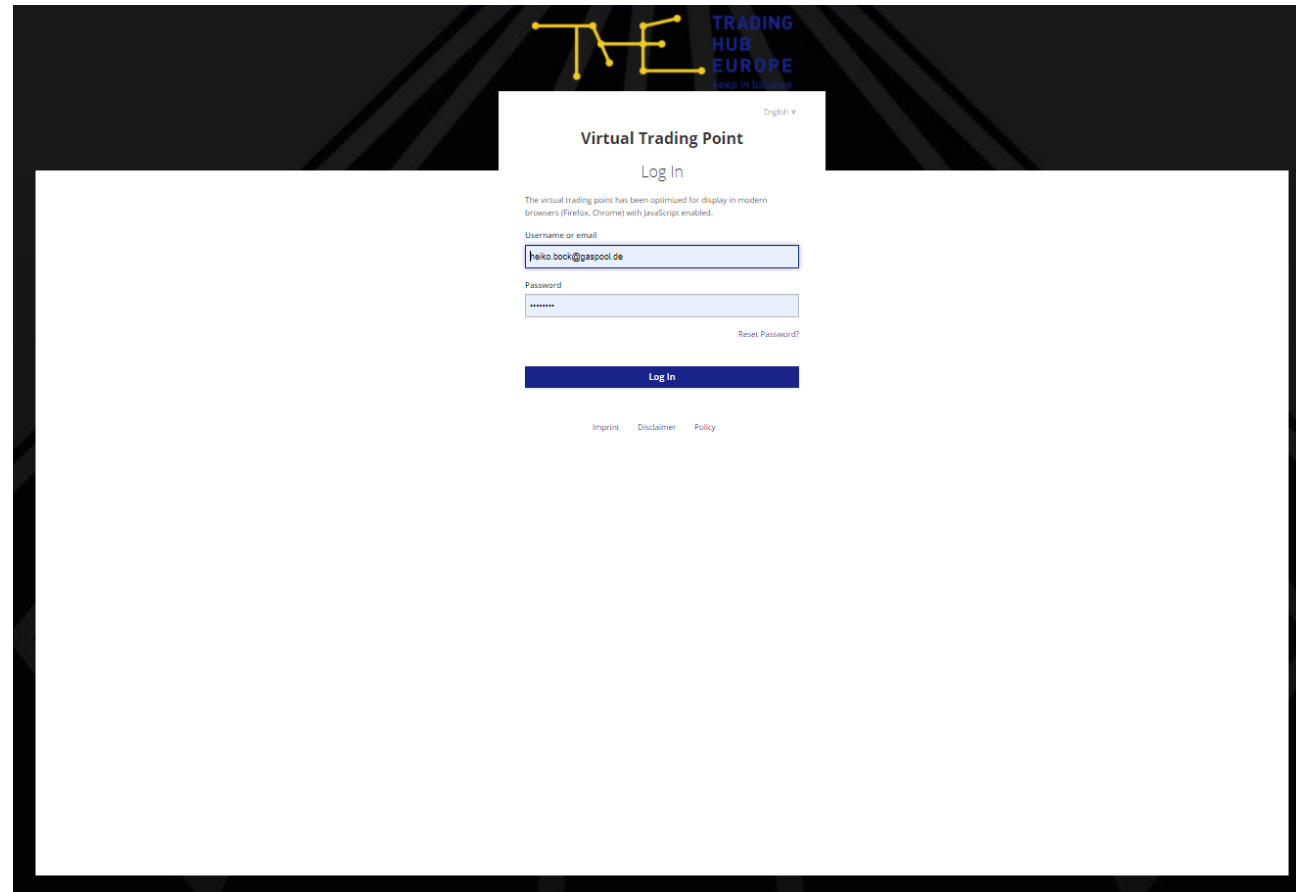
THE
TRADING
HUB
EUROPE
keep in balance

English ∨

Virtual Trading Point

Log In

The virtual trading point has been optimized for display in modern browsers (Firefox, Chrome) with JavaScript enabled.

Username or email

heiko.bock@gaspool.de

Password

•••••••••

Reset Password?

Log In

Imprint Disclaimer Policy